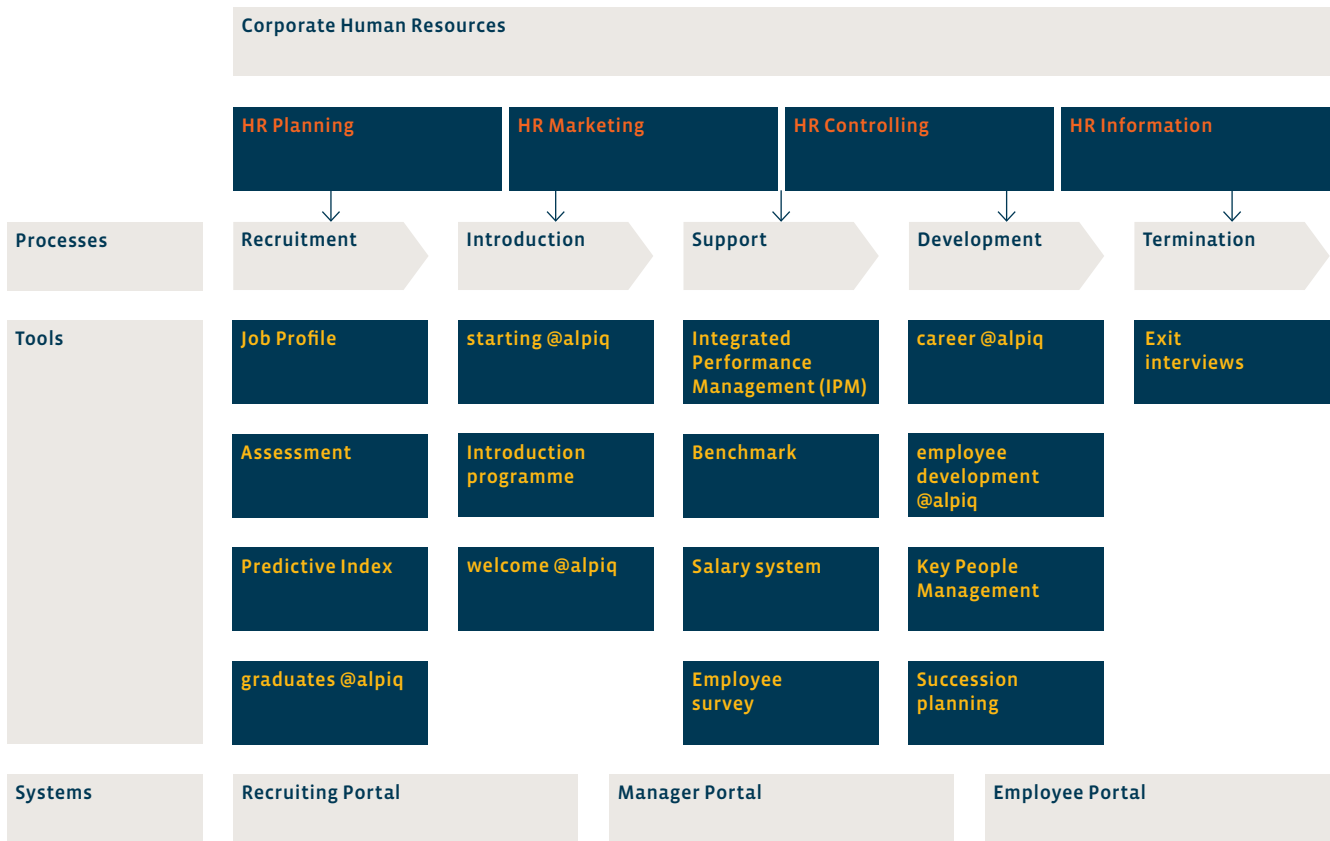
Corporate Human Resources

HR Planning

HR Marketing

HR Controlling

HR Information

Processes

Recruitment

Introduction

Support

Development

Termination

Tools

Job Profile

Assessment

Predictive Index

graduates @alpiq

starting @alpiq

Introduction programme

welcome @alpiq

Integrated Performance Management (IPM)

Benchmark

Salary system

Employee survey

career @alpiq

employee development @alpiq

Key People Management

Succession planning

Exit interviews

Systems

Recruiting Portal

Manager Portal

Employee Portal